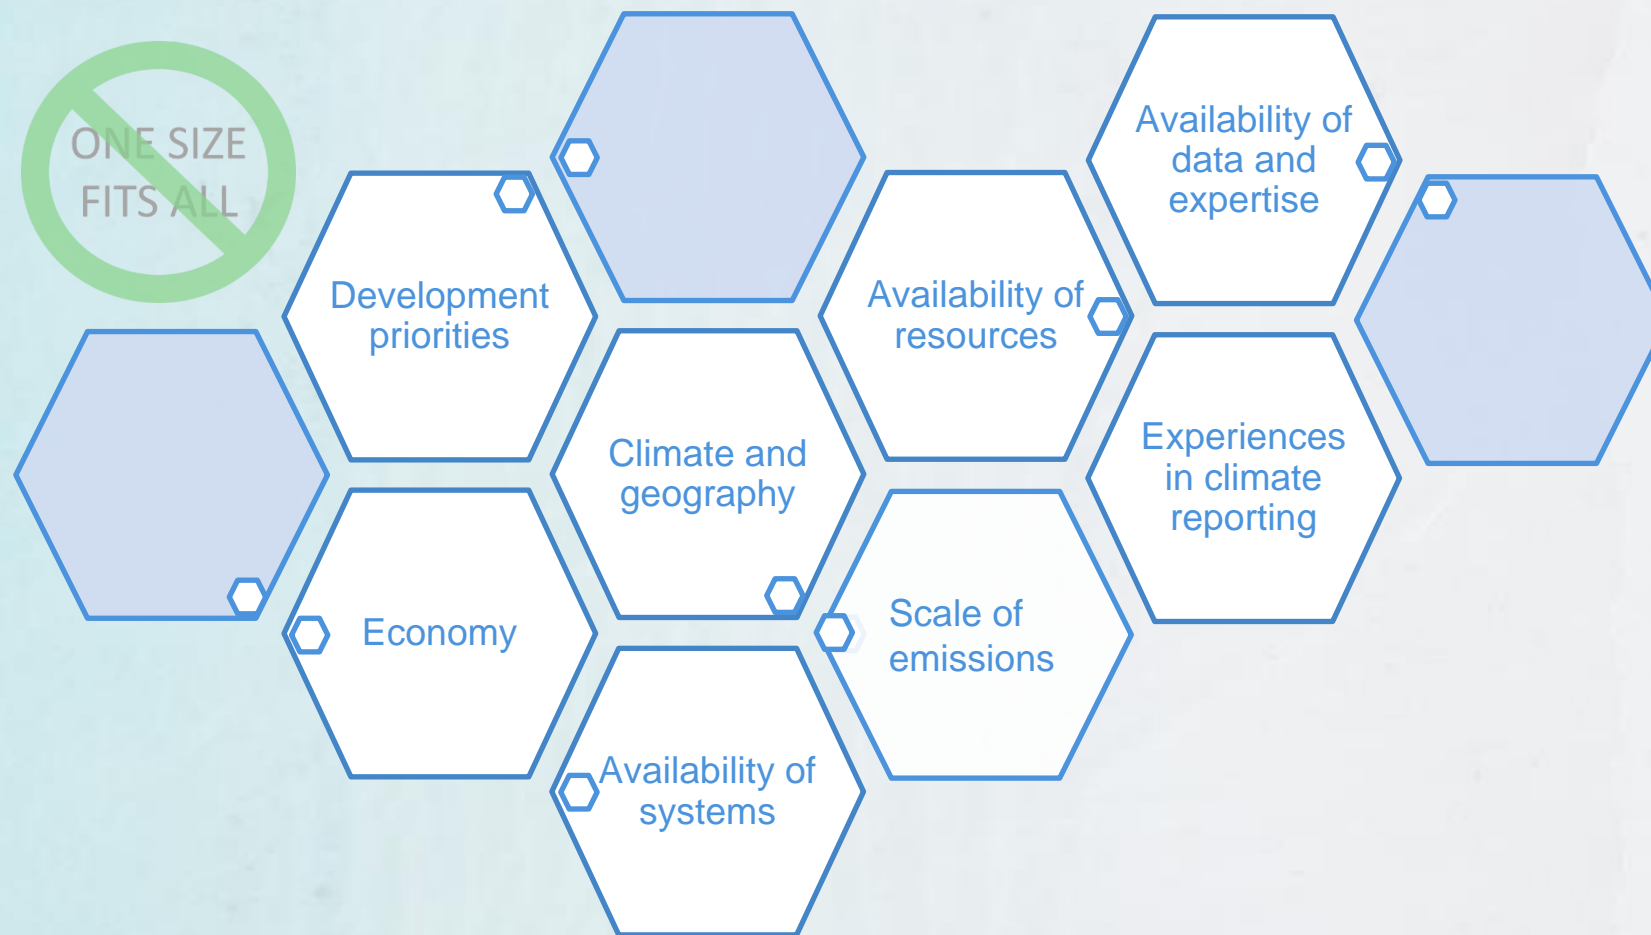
ONE SIZE FITS ALL

Development priorities

Economy

Climate and geography

Availability of systems

Availability of resources

Scale of emissions

Availability of data and expertise

Experiences in climate reporting